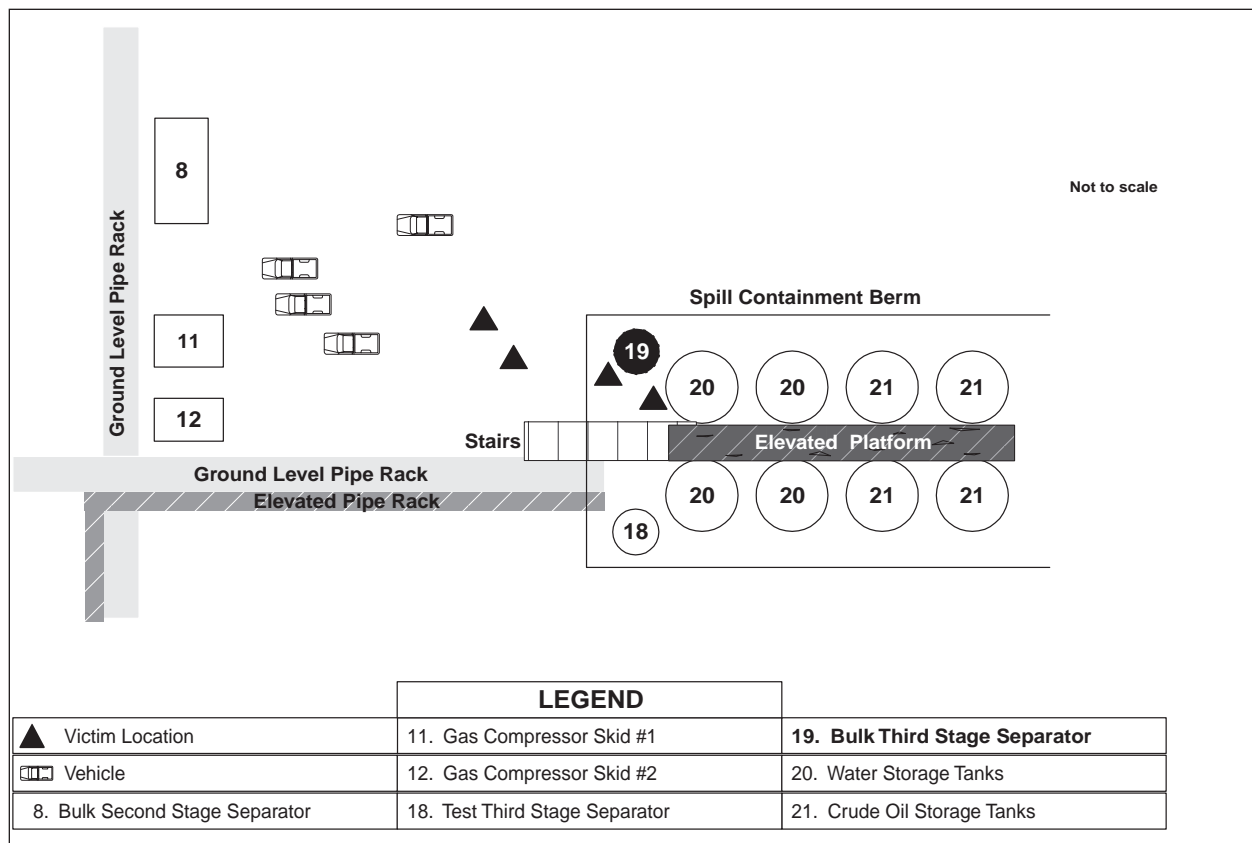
Ground Level Pipe Rack

8

11

12

Not to scale

Spill Containment Berm

19

20 20 21 21

Stairs

Elevated Platform

20 20 21 21

18

Ground Level Pipe Rack

Elevated Pipe Rack

LEGEND

| | | |
|---|---|---|
| Victim Location | 11. Gas Compressor Skid #1 | **19. Bulk Third Stage Separator** |
| Vehicle | 12. Gas Compressor Skid #2 | 20. Water Storage Tanks |
| 8. Bulk Second Stage Separator | 18. Test Third Stage Separator | 21. Crude Oil Storage Tanks |